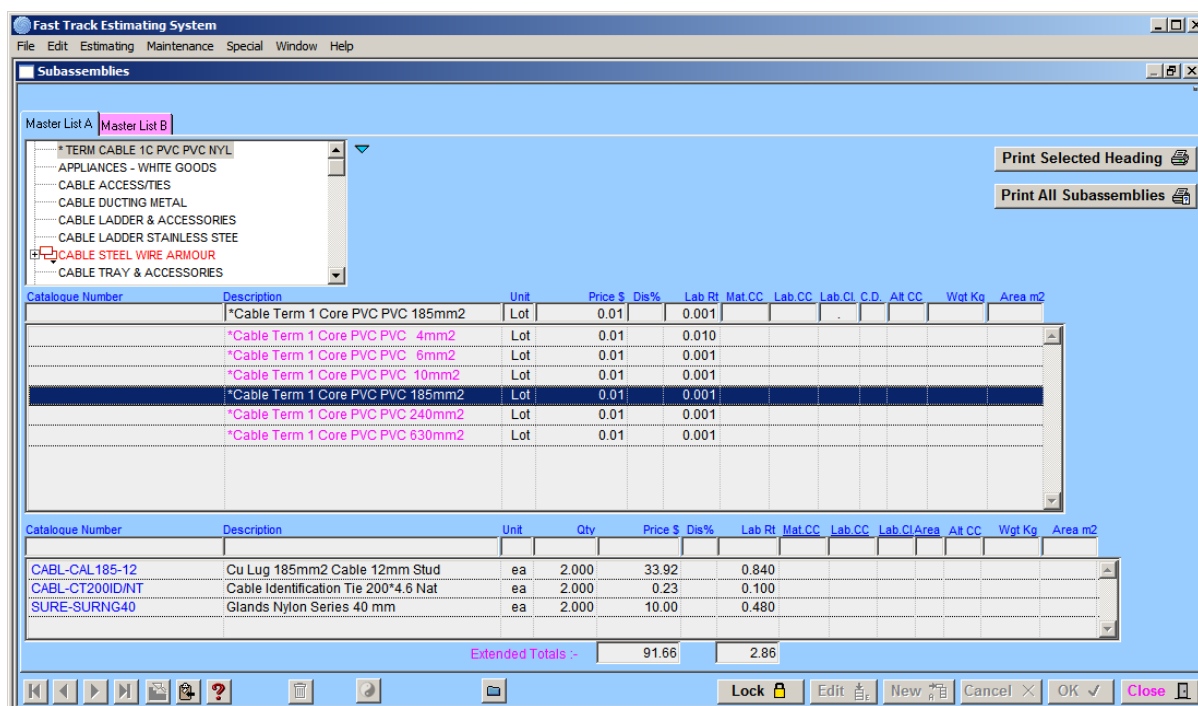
Fast Track Estimating System

File Edit Estimating Maintenance Special Window Help

Subassemblies

Master List A Master List B

* TERM CABLE 1C PVC PVC NYL
APPLIANCES - WHITE GOODS
CABLE ACCESS/TIES
CABLE DUCTING METAL
CABLE LADDER & ACCESSORIES
CABLE LADDER STAINLESS STEE
CABLE STEEL WIRE ARMOUR
CABLE TRAY & ACCESSORIES

Print Selected Heading

Print All Subassemblies

| Catalogue Number | Description | Unit | Price $ | Dis% | Lab Rt | Mat.CC | Lab.CC | Lab.Cl. | C.D. | Alt CC | Wgt Kg | Area m2 |
|---|---|---|---|---|---|---|---|---|---|---|---|---|
| | *Cable Term 1 Core PVC PVC 185mm2 | Lot | 0.01 | | 0.001 | | | . | | | | |
| | *Cable Term 1 Core PVC PVC 4mm2 | Lot | 0.01 | | 0.010 | | | | | | | |
| | *Cable Term 1 Core PVC PVC 6mm2 | Lot | 0.01 | | 0.001 | | | | | | | |
| | *Cable Term 1 Core PVC PVC 10mm2 | Lot | 0.01 | | 0.001 | | | | | | | |
| | *Cable Term 1 Core PVC PVC 185mm2 | Lot | 0.01 | | 0.001 | | | | | | | |
| | *Cable Term 1 Core PVC PVC 240mm2 | Lot | 0.01 | | 0.001 | | | | | | | |
| | *Cable Term 1 Core PVC PVC 630mm2 | Lot | 0.01 | | 0.001 | | | | | | | |

| Catalogue Number | Description | Unit | Qty | Price $ | Dis% | Lab Rt | Mat.CC | Lab.CC | Lab.Cl | Area | Alt CC | Wgt Kg | Area m2 |
|---|---|---|---|---|---|---|---|---|---|---|---|---|---|
| CABL-CAL185-12 | Cu Lug 185mm2 Cable 12mm Stud | ea | 2.000 | 33.92 | | 0.840 | | | | | | | |
| CABL-CT200ID/NT | Cable Identification Tie 200*4.6 Nat | ea | 2.000 | 0.23 | | 0.100 | | | | | | | |
| SURE-SURNG40 | Glands Nylon Series 40 mm | ea | 2.000 | 10.00 | | 0.480 | | | | | | | |

Extended Totals :- 91.66 2.86

Lock Edit New Cancel OK Close